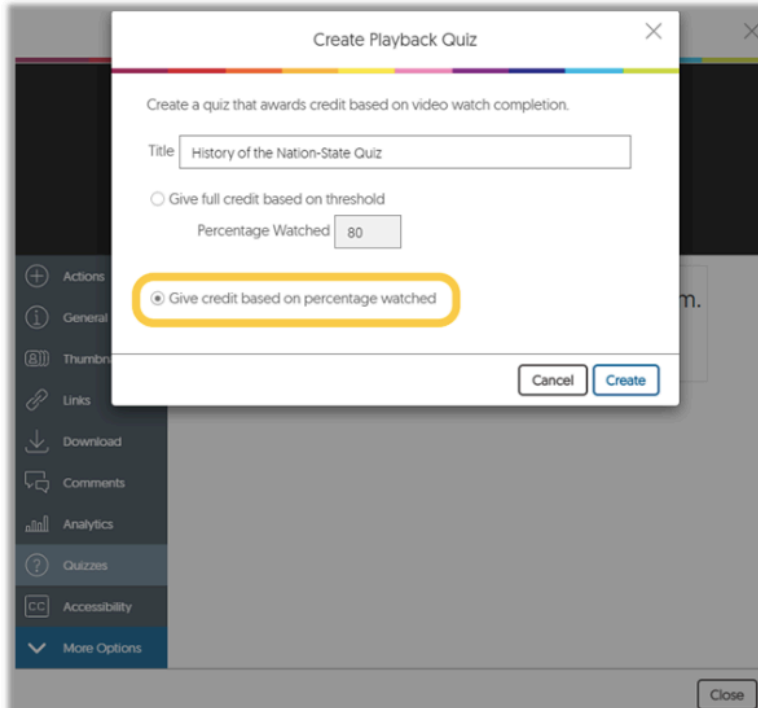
Create Playback Quiz

Create a quiz that awards credit based on video watch completion.

Title History of the Nation-State Quiz

Give full credit based on threshold

Percentage Watched 80

Give credit based on percentage watched

Cancel Create

Actions

General

Thumbna

Links

Download

Comments

Analytics

Quizzes

Accessibility

More Options

m.

Close